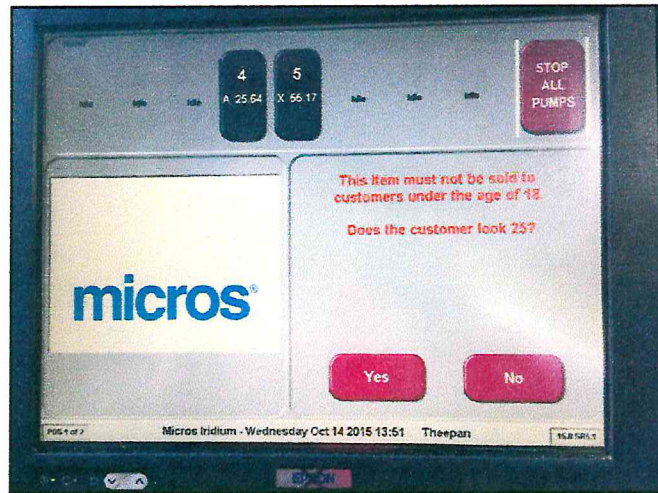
Idle Idle Idle

4
A 25.64

5
X 66.17

Idle Idle Idle

STOP ALL PUMPS

micros

This item must not be sold to customers under the age of 18.

Does the customer look 25?

Yes

No

POS 1 of 2

Micros Iridium - Wednesday Oct 14 2015 13:51 Theepan

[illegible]